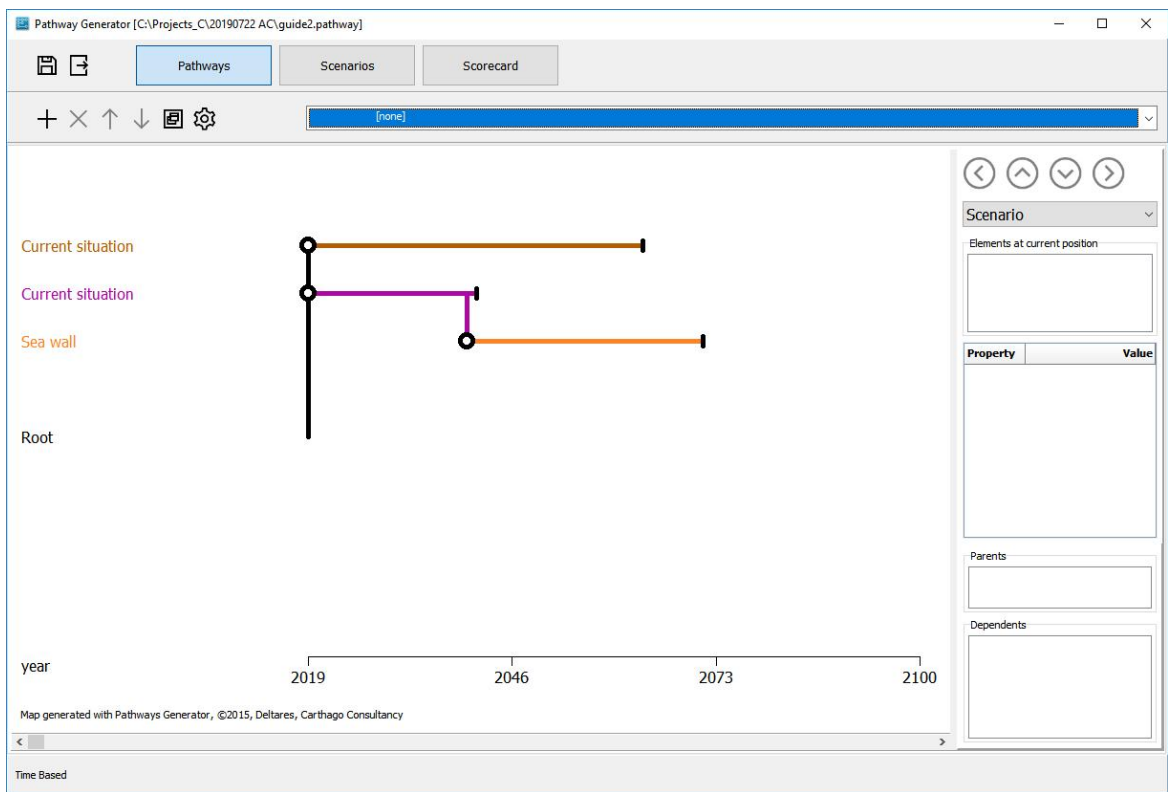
Pathway Generator [C:\Projects_C\20190722 AC\guide2.pathway]

Pathways
Scenarios
Scorecard

[none]

Current situation
Current situation
Sea wall
Root

year
2019
2046
2073
2100

Map generated with Pathways Generator, ©2015, Deltares, Carthago Consultancy

Scenario
Elements at current position

| Property | Value |
|---|---|

Parents

Dependents

Time Based